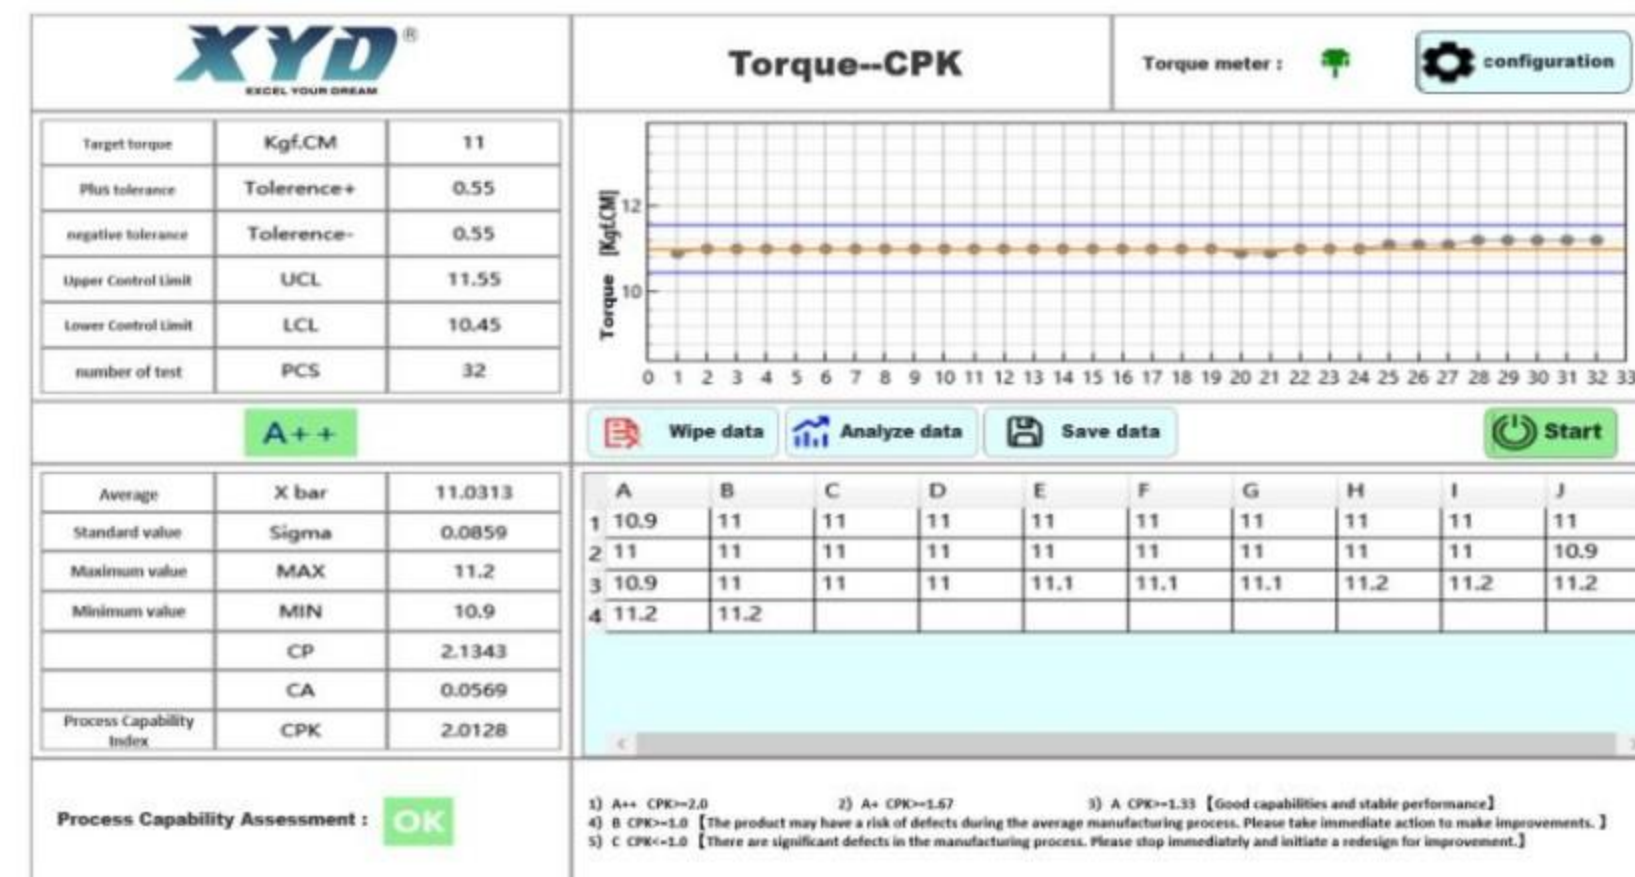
XYD®
EXCEL YOUR DREAM

Torque--CPK

Torque meter :

configuration

| Target torque | Kgf.CM | 11 |
|---|---|---|
| Plus tolerance | Tolerence+ | 0.55 |
| negative tolerance | Tolerence- | 0.55 |
| Upper Control Limit | UCL | 11.55 |
| Lower Control Limit | LCL | 10.45 |
| number of test | PCS | 32 |

Torque [Kgf.CM]
12
10
0 1 2 3 4 5 6 7 8 9 10 11 12 13 14 15 16 17 18 19 20 21 22 23 24 25 26 27 28 29 30 31 32 33

A++

Wipe data
Analyze data
Save data
Start

| Average | X bar | 11.0313 |
|---|---|---|
| Standard value | Sigma | 0.0859 |
| Maximum value | MAX | 11.2 |
| Minimum value | MIN | 10.9 |
| | CP | 2.1343 |
| | CA | 0.0569 |
| Process Capability Index | CPK | 2.0128 |

| | A | B | C | D | E | F | G | H | I | J |
|---|---|---|---|---|---|---|---|---|---|---|
| 1 | 10.9 | 11 | 11 | 11 | 11 | 11 | 11 | 11 | 11 | 11 |
| 2 | 11 | 11 | 11 | 11 | 11 | 11 | 11 | 11 | 11 | 10.9 |
| 3 | 10.9 | 11 | 11 | 11 | 11.1 | 11.1 | 11.1 | 11.2 | 11.2 | 11.2 |
| 4 | 11.2 | 11.2 | | | | | | | | |

Process Capability Assessment : OK

1) A++ CPK>=2.0 2) A+ CPK>=1.67 3) A CPK>=1.33 【Good capabilities and stable performance】
4) B CPK>=1.0 【The product may have a risk of defects during the average manufacturing process. Please take immediate action to make improvements. 】
5) C CPK<=1.0 【There are significant defects in the manufacturing process. Please stop immediately and initiate a redesign for improvement.】